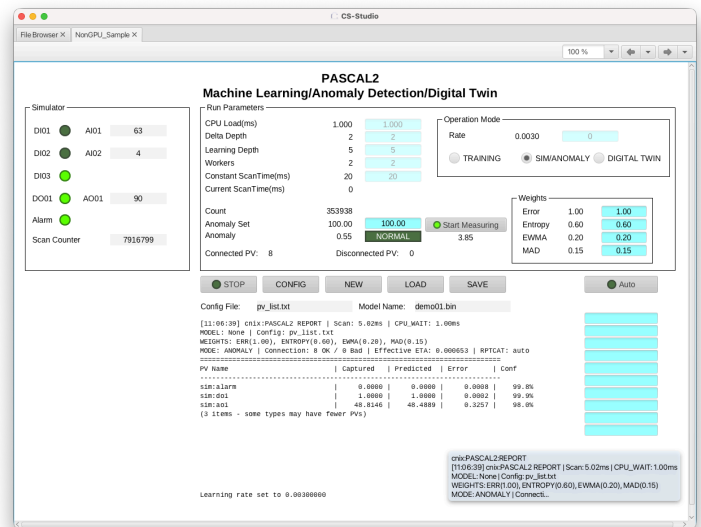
CS-Studio

File Browser ✕ NonGPU_Sample ✕

100 %

PASCAL2
Machine Learning/Anomaly Detection/Digital Twin

Simulator
DI01 AI01 63
DI02 AI02 4
DI03
DO01 AO01 90
Alarm
Scan Counter 7916799

Run Parameters
CPU Load(ms) 1.000 1.000
Delta Depth 2 2
Learning Depth 5 5
Workers 2 2
Constant ScanTime(ms) 20 20
Current ScanTime(ms) 0

Operation Mode
Rate 0.0030 0
TRAINING SIM/ANOMALY DIGITAL TWIN

Count 353938
Anomaly Set 100.00 100.00 Start Measuring
Anomaly 0.55 NORMAL 3.85

Weights
Error 1.00 1.00
Entropy 0.60 0.60
EWMA 0.20 0.20
MAD 0.15 0.15

Connected PV: 8 Disconnected PV: 0

STOP CONFIG NEW LOAD SAVE Auto

Config File: pv_list.txt Model Name: demo01.bin

[11:06:39] cnix:PASCAL2 REPORT | Scan: 5.02ms | CPU_WAIT: 1.00ms
MODEL: None | Config: pv_list.txt
WEIGHTS: ERR(1.00), ENTROPY(0.60), EWMA(0.20), MAD(0.15)
MODE: ANOMALY | Connection: 8 OK / 0 Bad | Effective ETA: 0.000653 | RPTCAT: auto

| PV Name | Captured | Predicted | Error | Conf |
|---|---|---|---|---|
| sim:alarm | 0.0000 | 0.0000 | 0.0008 | 99.8% |
| sim:doi | 1.0000 | 1.0000 | 0.0002 | 99.9% |
| sim:aoi | 48.8146 | 48.4889 | 0.3257 | 98.0% |

(3 items - some types may have fewer PVs)

cnix:PASCAL2:REPORT
[11:06:39] cnix:PASCAL2 REPORT | Scan: 5.02ms | CPU_WAIT: 1.00ms
MODEL: None | Config: pv_list.txt
WEIGHTS: ERR(1.00), ENTROPY(0.60), EWMA(0.20), MAD(0.15)
MODE: ANOMALY | Connecti...

Learning rate set to 0.00300000